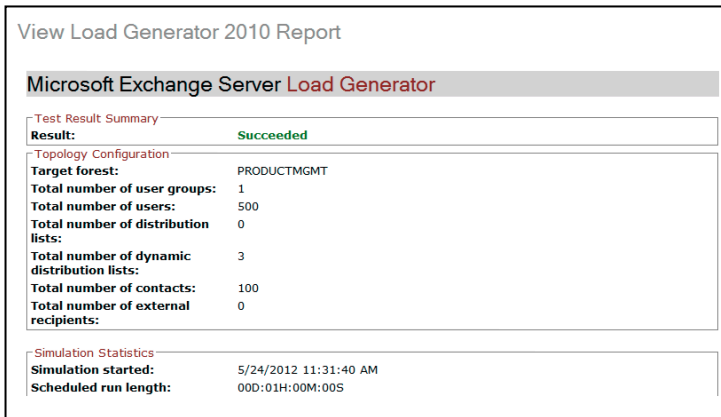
View Load Generator 2010 Report

Microsoft Exchange Server Load Generator

Test Result Summary

| | |
|---|---|
| **Result:** | **Succeeded** |

Topology Configuration

| | |
|---|---|
| **Target forest:** | PRODUCTMGMT |
| **Total number of user groups:** | 1 |
| **Total number of users:** | 500 |
| **Total number of distribution lists:** | 0 |
| **Total number of dynamic distribution lists:** | 3 |
| **Total number of contacts:** | 100 |
| **Total number of external recipients:** | 0 |

Simulation Statistics

| | |
|---|---|
| **Simulation started:** | 5/24/2012 11:31:40 AM |
| **Scheduled run length:** | 00D:01H:00M:00S |